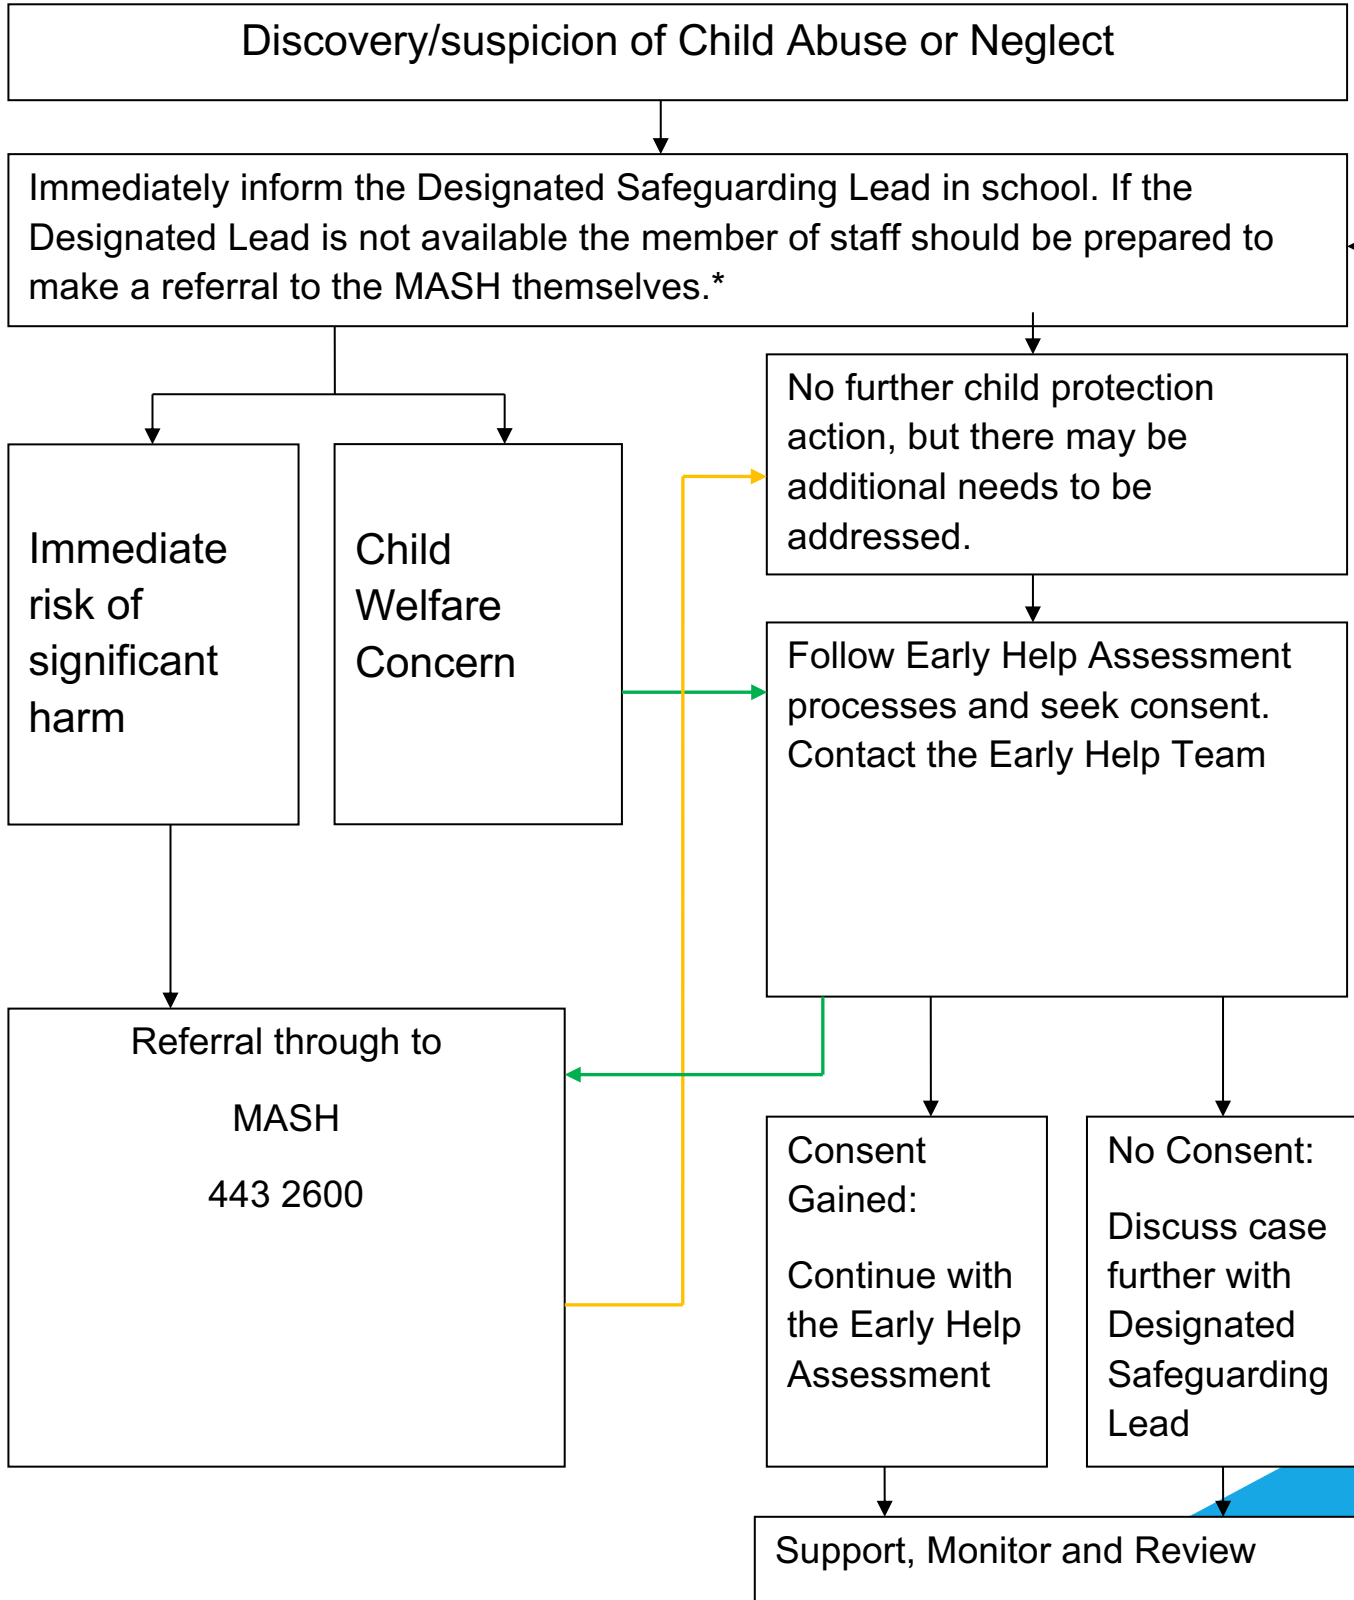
Discovery/suspicion of Child Abuse or Neglect

Immediately inform the Designated Safeguarding Lead in school. If the Designated Lead is not available the member of staff should be prepared to make a referral to the MASH themselves.*

Immediate risk of significant harm

Child Welfare Concern

No further child protection action, but there may be additional needs to be addressed.

Follow Early Help Assessment processes and seek consent. Contact the Early Help Team

Referral through to

MASH

443 2600

Consent Gained:

Continue with the Early Help Assessment

No Consent:

Discuss case further with Designated Safeguarding Lead

Support, Monitor and Review